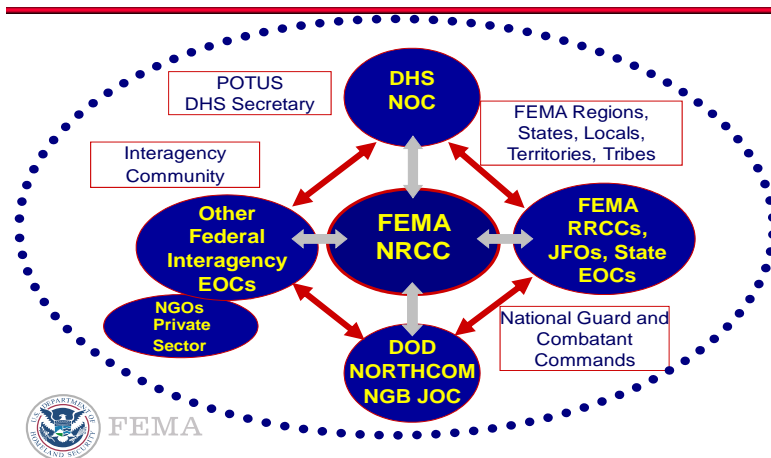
POTUS
DHS Secretary

DHS
NOC

FEMA Regions,
States, Locals,
Territories, Tribes

Interagency
Community

Other
Federal
Interagency
EOCs

FEMA
NRCC

FEMA
RRCCs,
JFOs, State
EOCs

NGOs
Private
Sector

DOD
NORTHCOM
NGB JOC

National Guard and
Combatant
Commands

U.S. DEPARTMENT OF HOMELAND SECURITY

FEMA